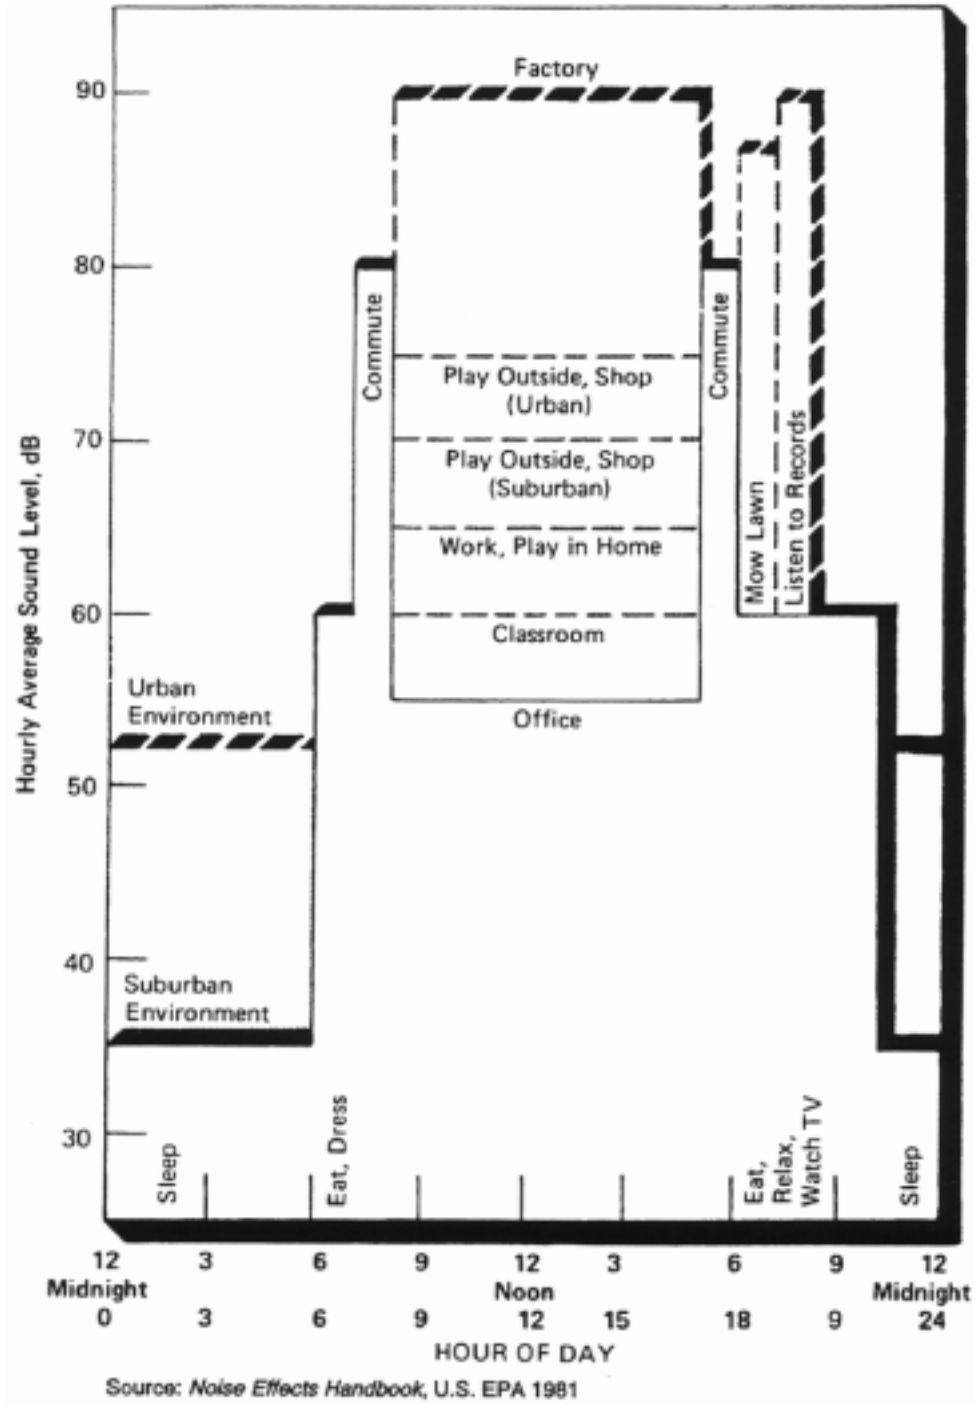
Factory

90
80
70
60
50
40
30

Hourly Average Sound Level, dB

Commute

Play Outside, Shop (Urban)

Play Outside, Shop (Suburban)

Work, Play in Home

Classroom

Office

Commute

Mow Lawn

Listen to Records

Urban Environment

Suburban Environment

Sleep

Eat, Dress

Eat, Relax, Watch TV

Sleep

12 Midnight 0
3 3
6 6
9 9
12 Noon 12
3 15
6 18
9 9
12 Midnight 24

HOUR OF DAY

Source: *Noise Effects Handbook*, U.S. EPA 1981